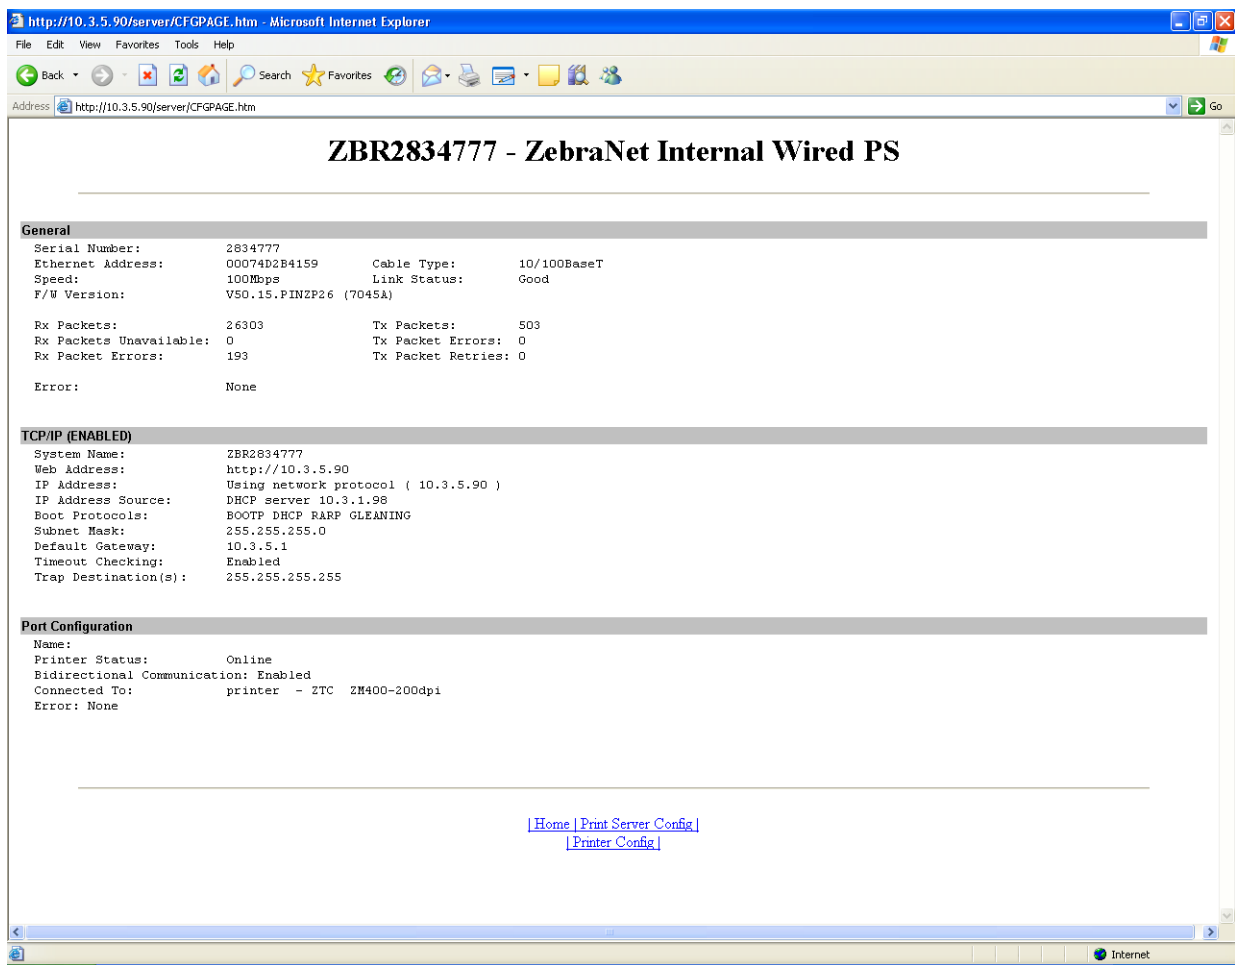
http://10.3.5.90/server/CFGPAGE.htm - Microsoft Internet Explorer

File Edit View Favorites Tools Help

Back Search Favorites

Address http://10.3.5.90/server/CFGPAGE.htm Go

ZBR2834777 - ZebraNet Internal Wired PS

General

Serial Number: 2834777
Ethernet Address: 00074D2B4159 Cable Type: 10/100BaseT
Speed: 100Mbps Link Status: Good
F/W Version: V50.15.PINZP26 (7045A)

Rx Packets: 26303 Tx Packets: 503
Rx Packets Unavailable: 0 Tx Packet Errors: 0
Rx Packet Errors: 193 Tx Packet Retries: 0

Error: None

TCP/IP (ENABLED)

System Name: ZBR2834777
Web Address: http://10.3.5.90
IP Address: Using network protocol ( 10.3.5.90 )
IP Address Source: DHCP server 10.3.1.98
Boot Protocols: BOOTP DHCP RARP GLEANING
Subnet Mask: 255.255.255.0
Default Gateway: 10.3.5.1
Timeout Checking: Enabled
Trap Destination(s): 255.255.255.255

Port Configuration

Name:
Printer Status: Online
Bidirectional Communication: Enabled
Connected To: printer - ZTC ZM400-200dpi
Error: None

| Home | Print Server Config |
| Printer Config |

Internet